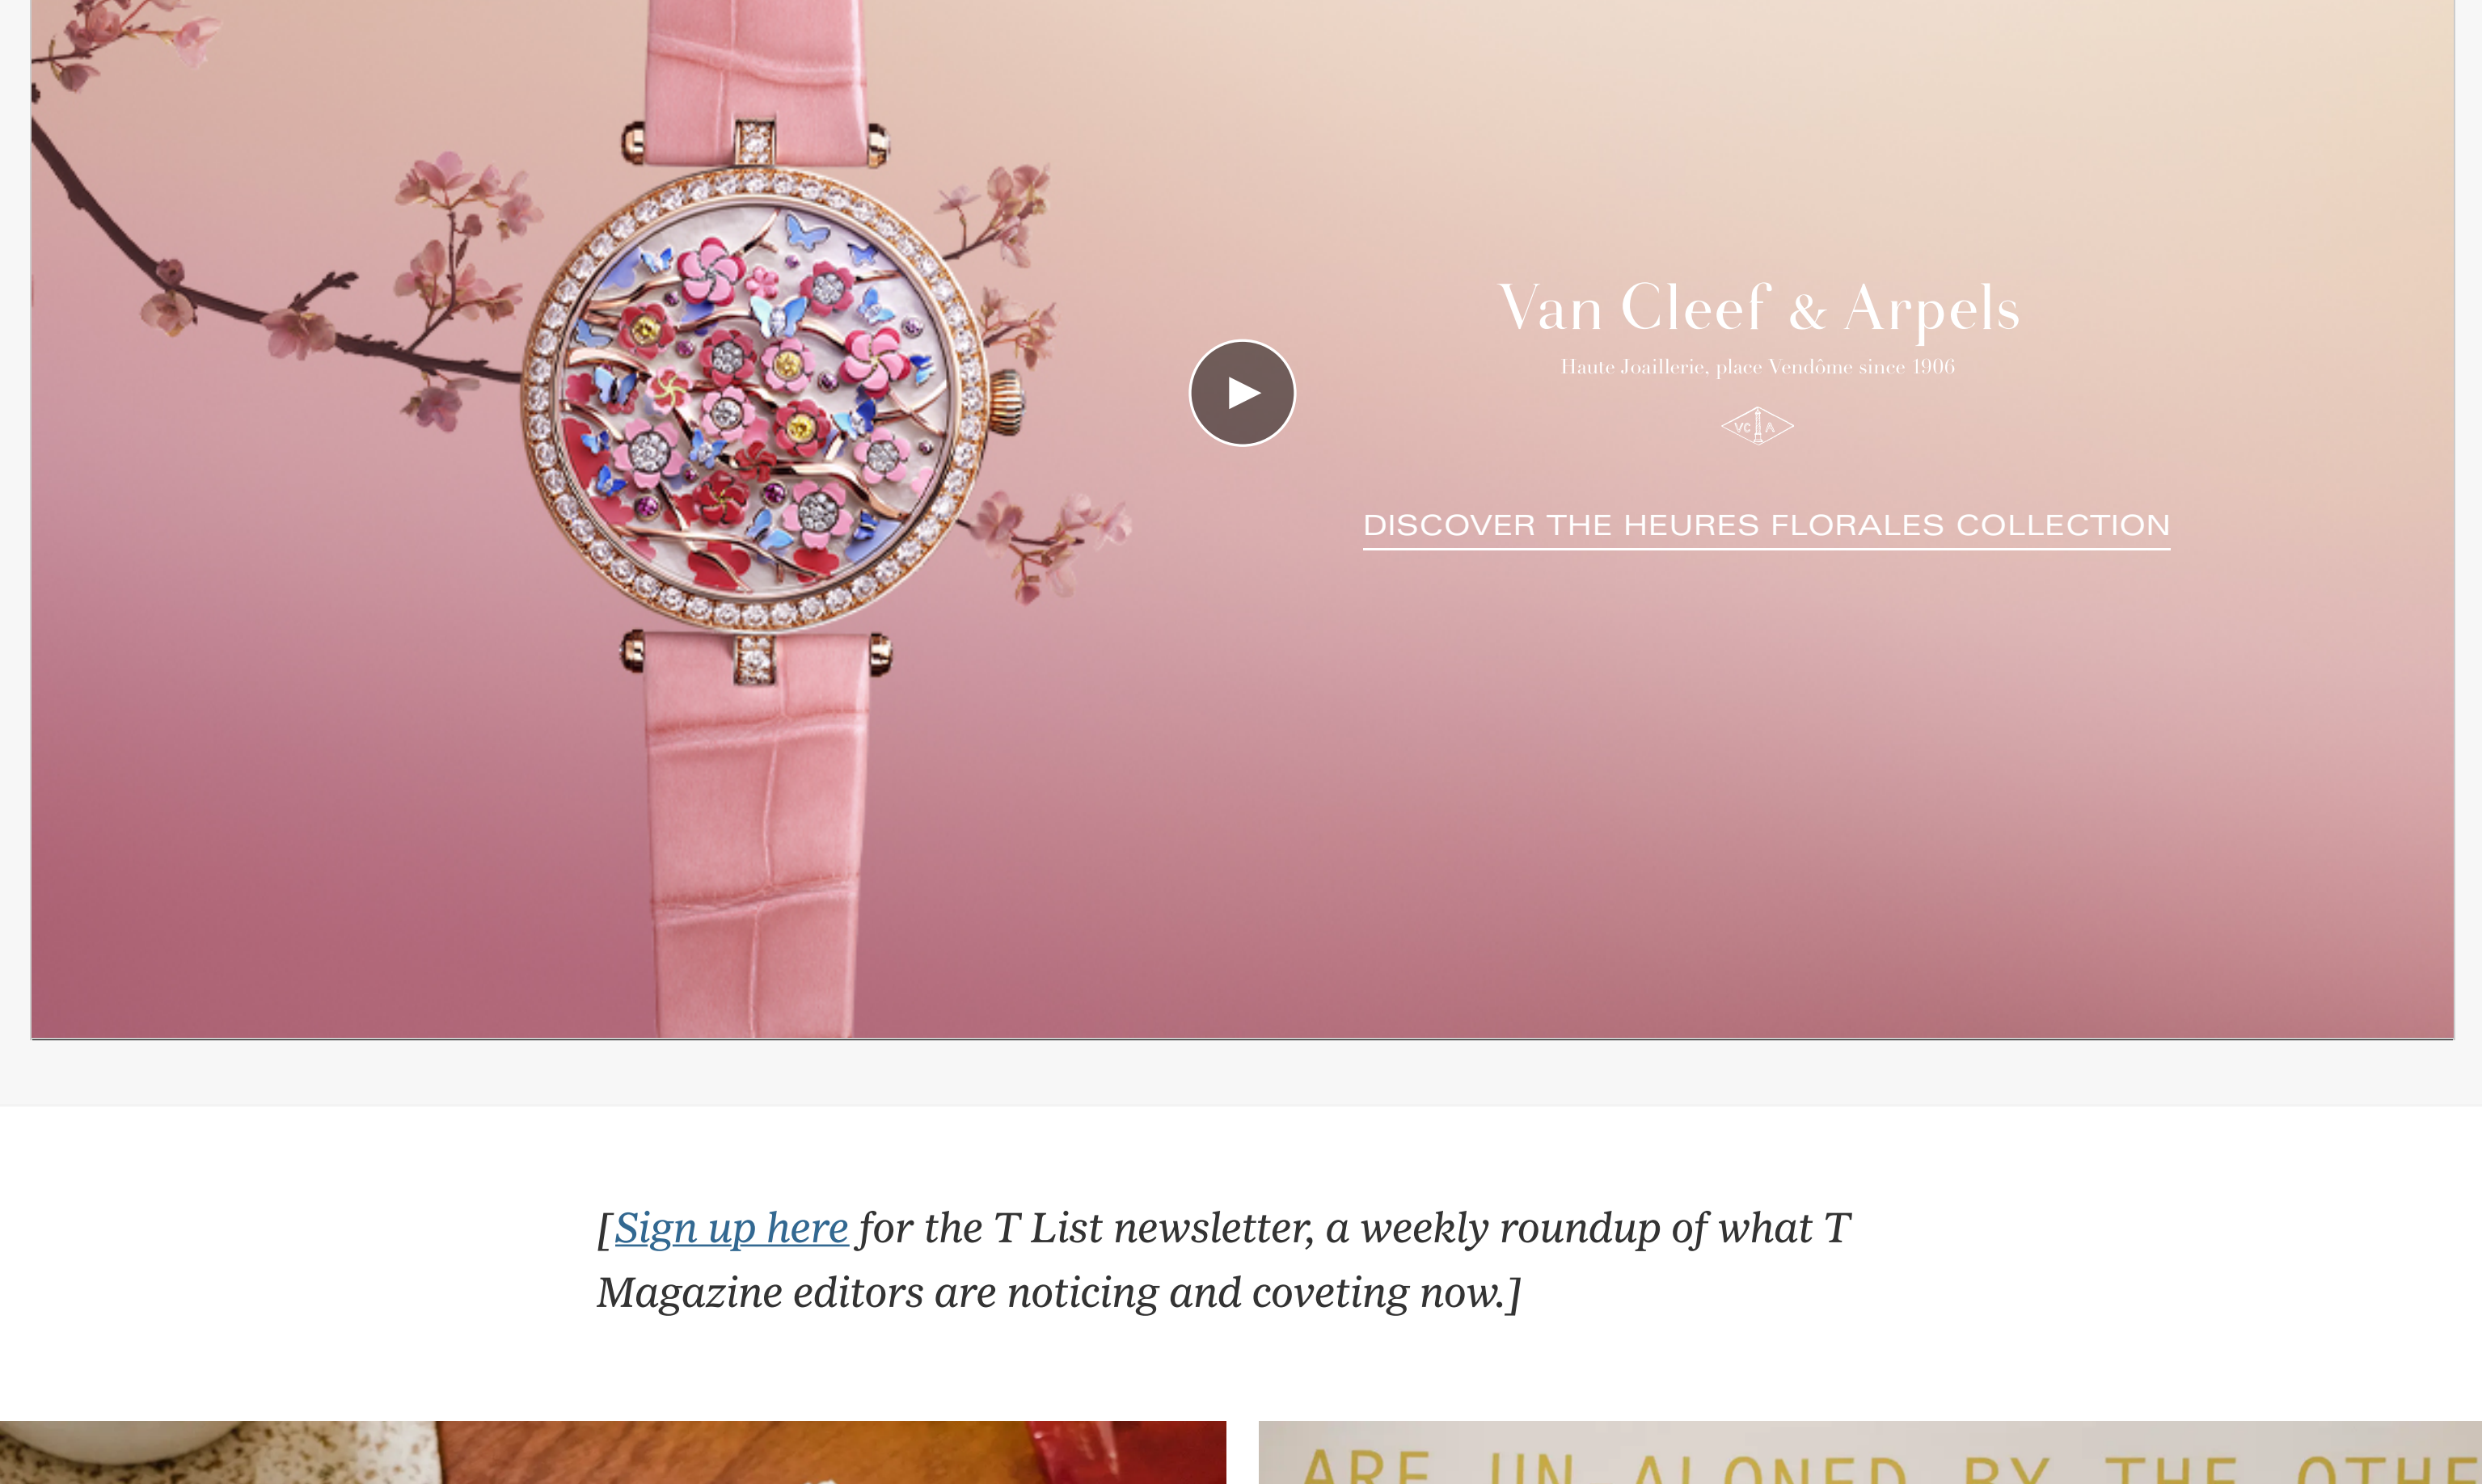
Van Cleef & Arpels

Haute Joaillerie, place Vendôme since 1906

VCA

DISCOVER THE HEURES FLORALES COLLECTION

[Sign up here for the T List newsletter, a weekly roundup of what T Magazine editors are noticing and coveting now.]

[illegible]